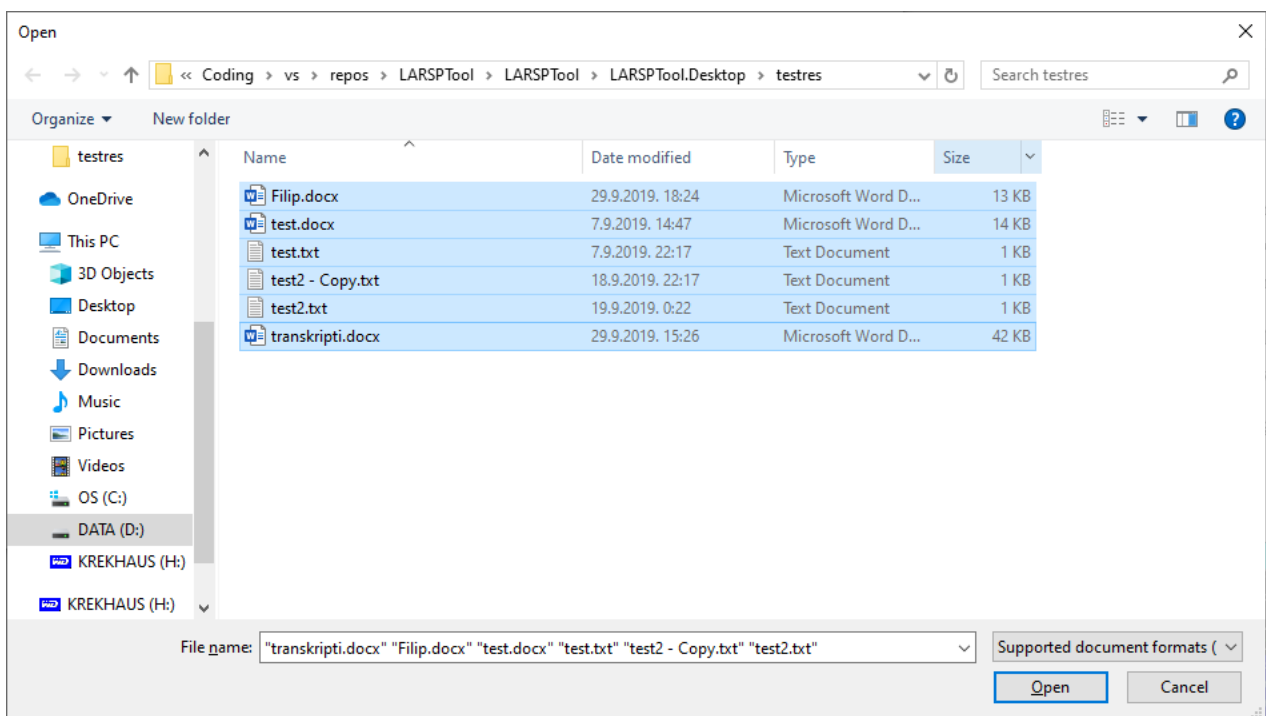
Open

« Coding › vs › repos › LARSPTool › LARSPTool › LARSPTool.Desktop › testres

Search testres

Organize ▾ New folder

testres
OneDrive
This PC
3D Objects
Desktop
Documents
Downloads
Music
Pictures
Videos
OS (C:)
DATA (D:)
KREKHAUS (H:)
KREKHAUS (H:)

| Name | Date modified | Type | Size |
|---|---|---|---|
| Filip.docx | 29.9.2019. 18:24 | Microsoft Word D... | 13 KB |
| test.docx | 7.9.2019. 14:47 | Microsoft Word D... | 14 KB |
| test.txt | 7.9.2019. 22:17 | Text Document | 1 KB |
| test2 - Copy.txt | 18.9.2019. 22:17 | Text Document | 1 KB |
| test2.txt | 19.9.2019. 0:22 | Text Document | 1 KB |
| transkripti.docx | 29.9.2019. 15:26 | Microsoft Word D... | 42 KB |

File name: "transkripti.docx" "Filip.docx" "test.docx" "test.txt" "test2 - Copy.txt" "test2.txt"

Supported document formats (

Open Cancel